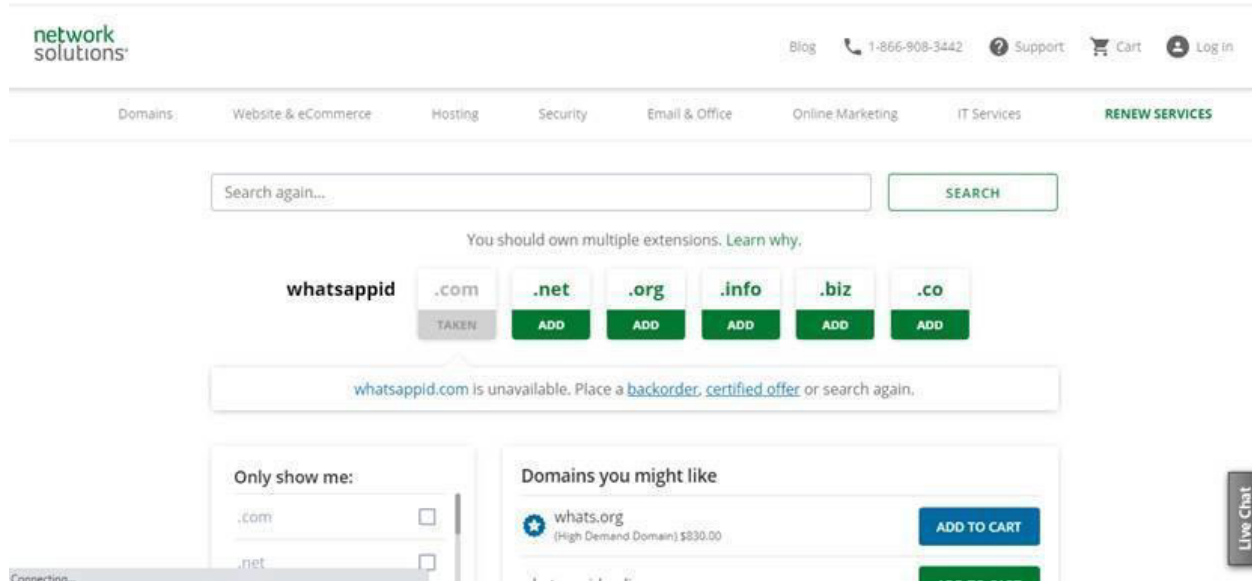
network solutions

Blog 1-866-908-3442 Support Cart Log In

Domains Website & eCommerce Hosting Security Email & Office Online Marketing IT Services RENEW SERVICES

Search again...

SEARCH

You should own multiple extensions. Learn why.

whatsappid

| .com | .net | .org | .info | .biz | .co |
|---|---|---|---|---|---|
| TAKEN | ADD | ADD | ADD | ADD | ADD |

whatsappid.com is unavailable. Place a backorder, certified offer or search again.

Only show me:

.com

.net

Domains you might like

whats.org
(High Demand Domain) $830.00

ADD TO CART

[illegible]

Live Chat

Connecting...